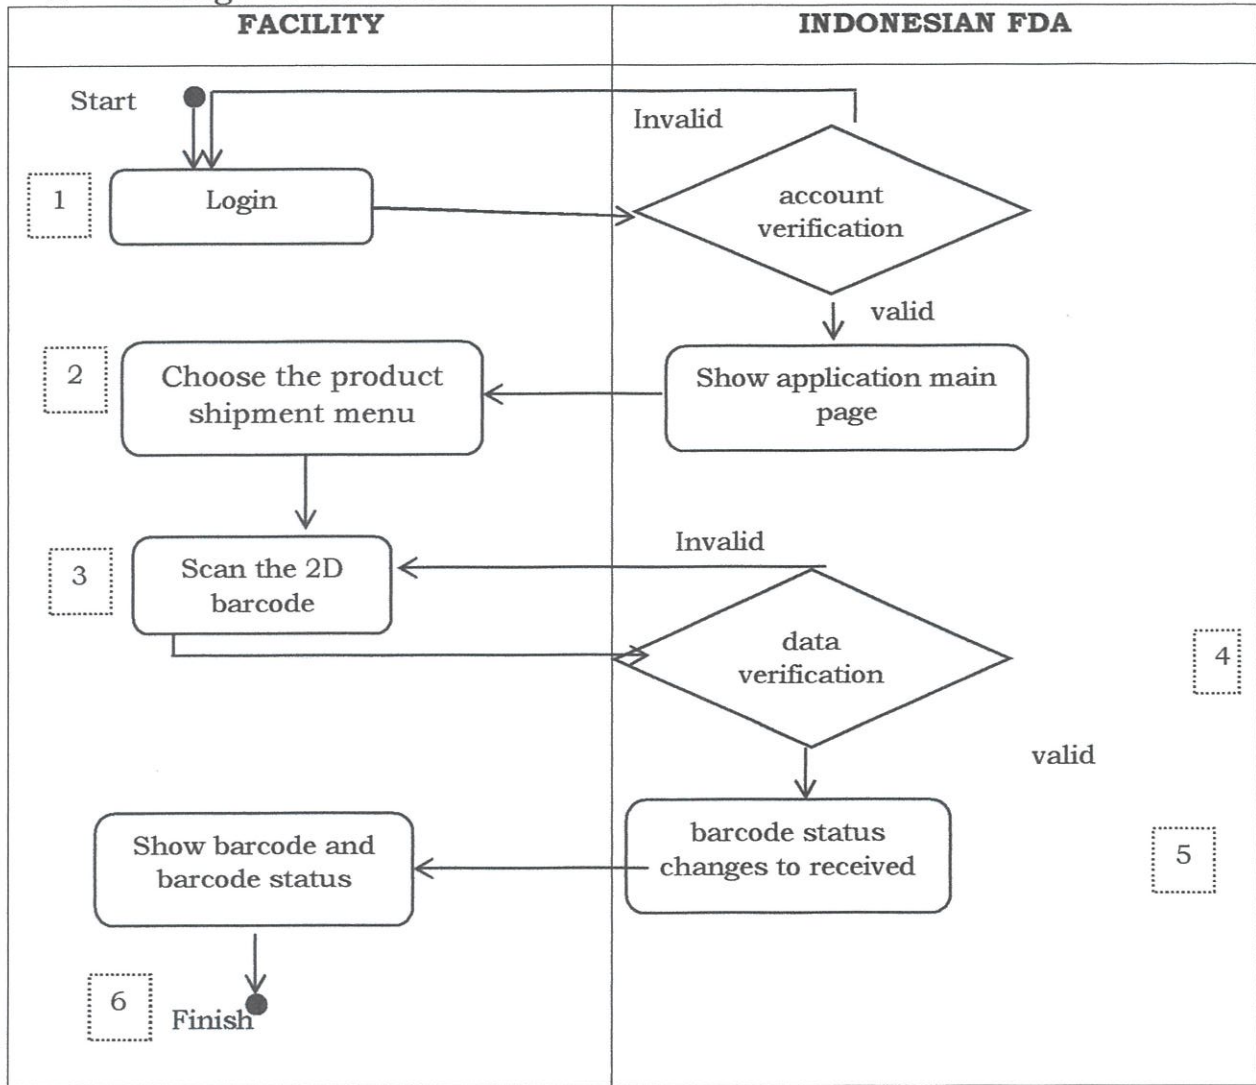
FACILITY

INDONESIAN FDA

Start

Invalid

1

Login

account verification

valid

2

Choose the product shipment menu

Show application main page

Invalid

3

Scan the 2D barcode

data verification

4

valid

Show barcode and barcode status

barcode status changes to received

5

6

Finish